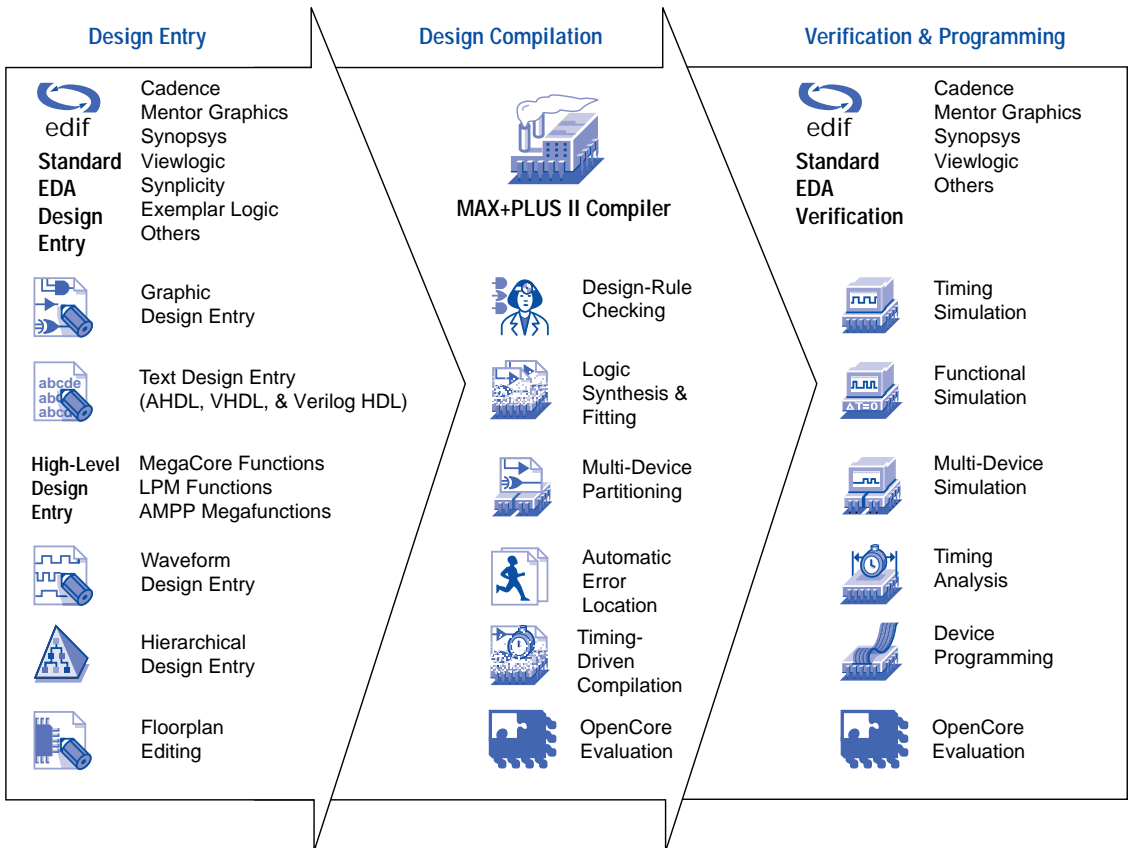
Design Entry

edif
Standard EDA Design Entry

Cadence
Mentor Graphics
Synopsys
Viewlogic
Synplicity
Exemplar Logic
Others

Graphic Design Entry

abcde
abc
abc

Text Design Entry (AHDL, VHDL, & Verilog HDL)

High-Level Design Entry

MegaCore Functions
LPM Functions
AMPP Megafunctions

Waveform Design Entry

Hierarchical Design Entry

Floorplan Editing

Design Compilation

MAX+PLUS II Compiler

Design-Rule Checking

Logic Synthesis & Fitting

Multi-Device Partitioning

Automatic Error Location

Timing-Driven Compilation

OpenCore Evaluation

Verification & Programming

edif
Standard EDA Verification

Cadence
Mentor Graphics
Synopsys
Viewlogic
Others

Timing Simulation

Functional Simulation

Multi-Device Simulation

Timing Analysis

Device Programming

OpenCore Evaluation